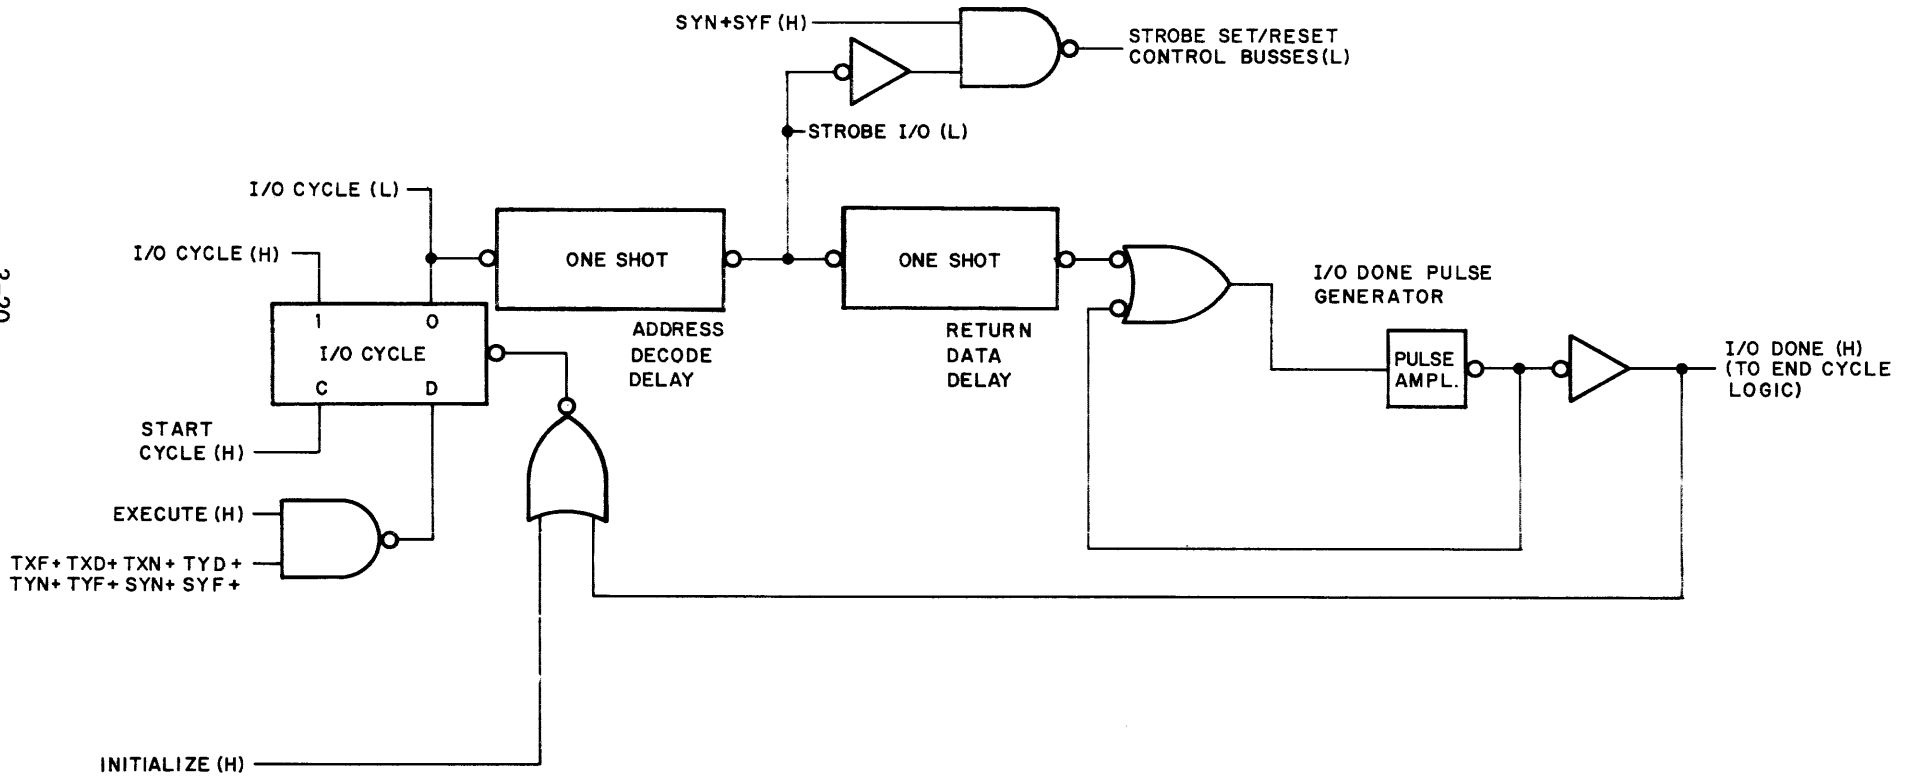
3-20

SYN+SYF (H)

STROBE SET/RESET CONTROL BUSSES(L)

STROBE I/O (L)

I/O CYCLE (L)

I/O CYCLE (H)

1

0

I/O CYCLE

C

D

ONE SHOT

ADDRESS DECODE DELAY

ONE SHOT

RETURN DATA DELAY

I/O DONE PULSE GENERATOR

PULSE AMPL.

I/O DONE (H) (TO END CYCLE LOGIC)

START CYCLE (H)

EXECUTE (H)

TXF+TXD+TXN+TYD+ TYN+TYF+SYN+SYF+

INITIALIZE (H)